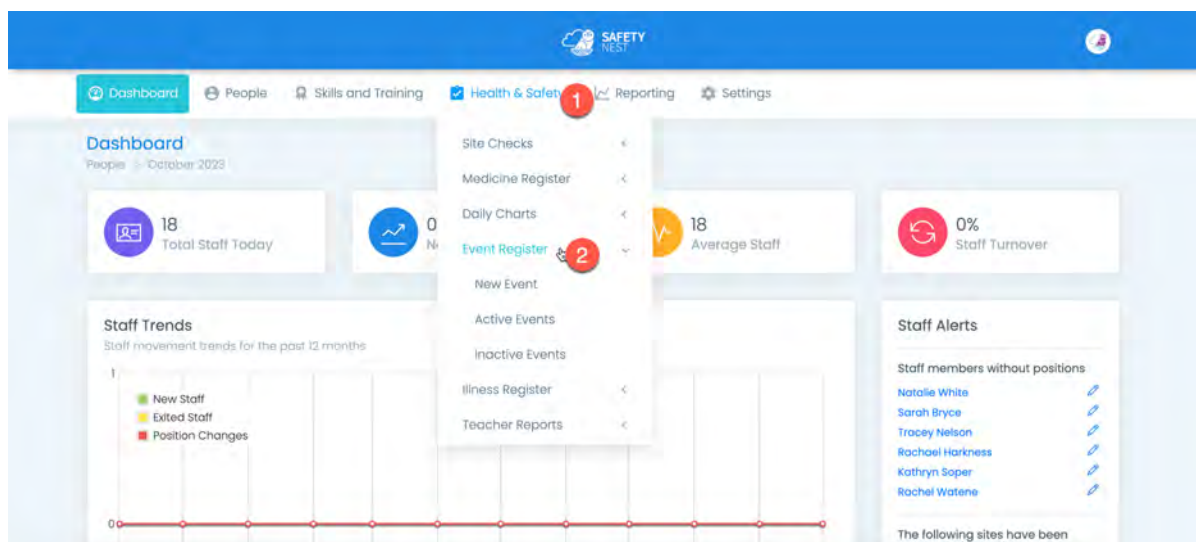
SAFETY NEST

Dashboard People Skills and Training Health & Safety 1 Reporting Settings

Dashboard
People > October 2023

18
Total Staff Today

0
N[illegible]

Site Checks
Medicine Register
Daily Charts
Event Register 2
New Event
Active Events
Inactive Events
Illness Register
Teacher Reports

18
Average Staff

0%
Staff Turnover

Staff Trends
Staff movement trends for the past 12 months

1

New Staff
Exited Staff
Position Changes

0

Staff Alerts

Staff members without positions
Natalie White
Sarah Bryce
Tracey Nelson
Rachael Harkness
Kathryn Soper
Rachel Watene

The following sites have been